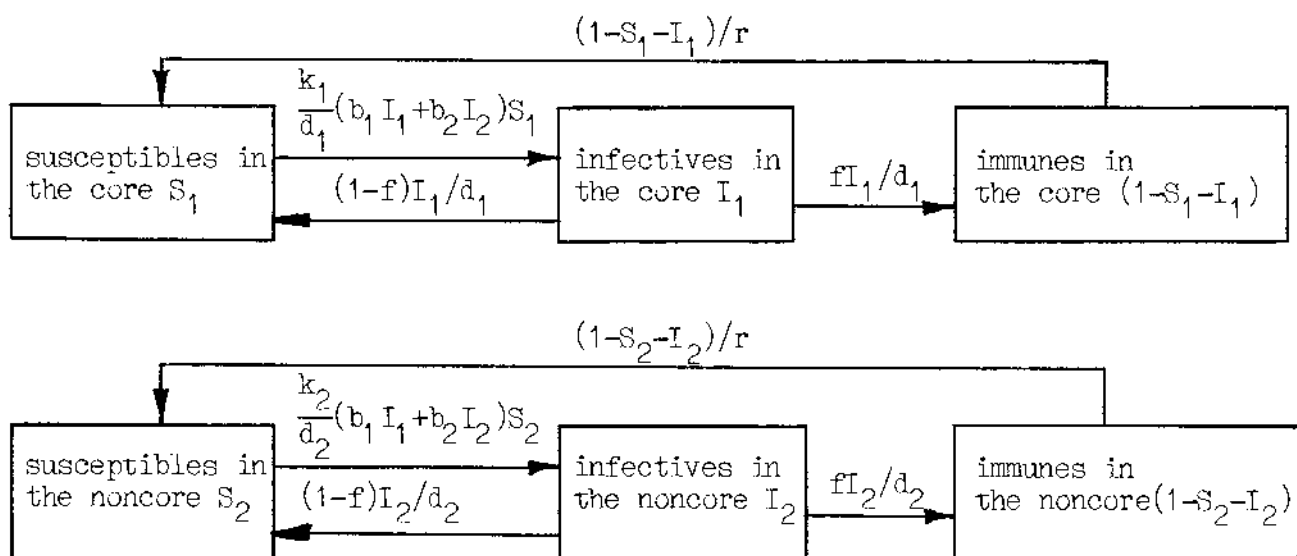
$(1-S_1-I_1)/r$

susceptibles in the core $S_1$

$\frac{k_1}{d_1}(b_1 I_1+b_2 I_2)S_1$

$(1-f)I_1/d_1$

infectives in the core $I_1$

$fI_1/d_1$

immunes in the core $(1-S_1-I_1)$

$(1-S_2-I_2)/r$

susceptibles in the noncore $S_2$

$\frac{k_2}{d_2}(b_1 I_1+b_2 I_2)S_2$

$(1-f)I_2/d_2$

infectives in the noncore $I_2$

$fI_2/d_2$

immunes in the noncore$(1-S_2-I_2)$